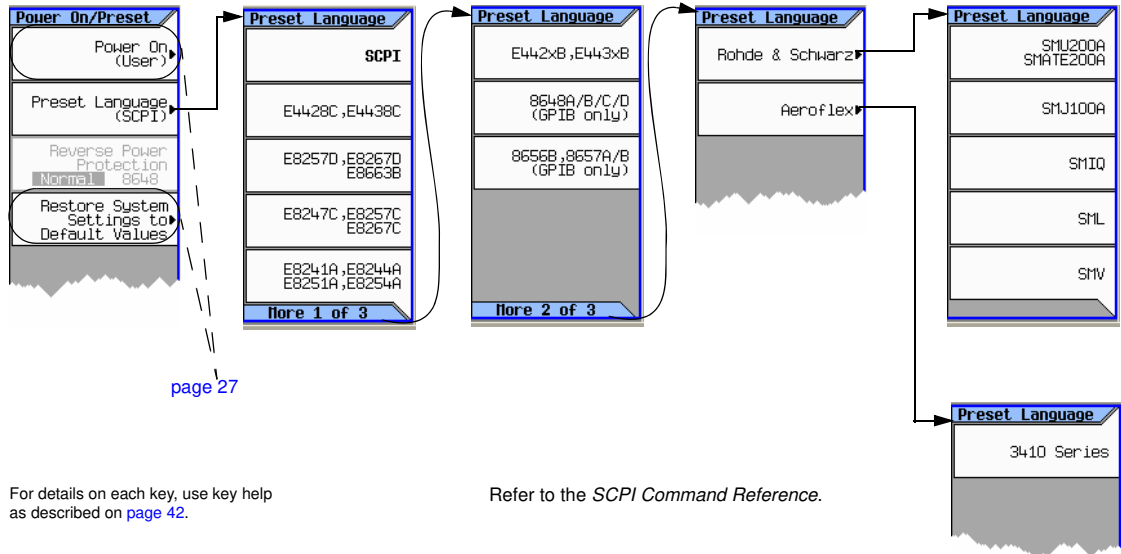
Power On/Preset

Power On (User)

Preset Language (SCPI)

Reverse Power Protection
Normal 8648

Restore System Settings to Default Values

page 27

Preset Language

SCPI

E4428C,E4438C

E8257D,E8267D E8663B

E8247C,E8257C E8267C

E8241A,E8244A E8251A,E8254A

More 1 of 3

Preset Language

E442xB,E443xB

8648A/B/C/D (GPIB only)

8656B,8657A/B (GPIB only)

More 2 of 3

Preset Language

Rohde & Schwarz

Aeroflex

Preset Language

SMU200A SMATE200A

SMJ100A

SMIQ

SML

SMV

Preset Language

3410 Series

For details on each key, use key help as described on page 42.

Refer to the *SCPI Command Reference*.